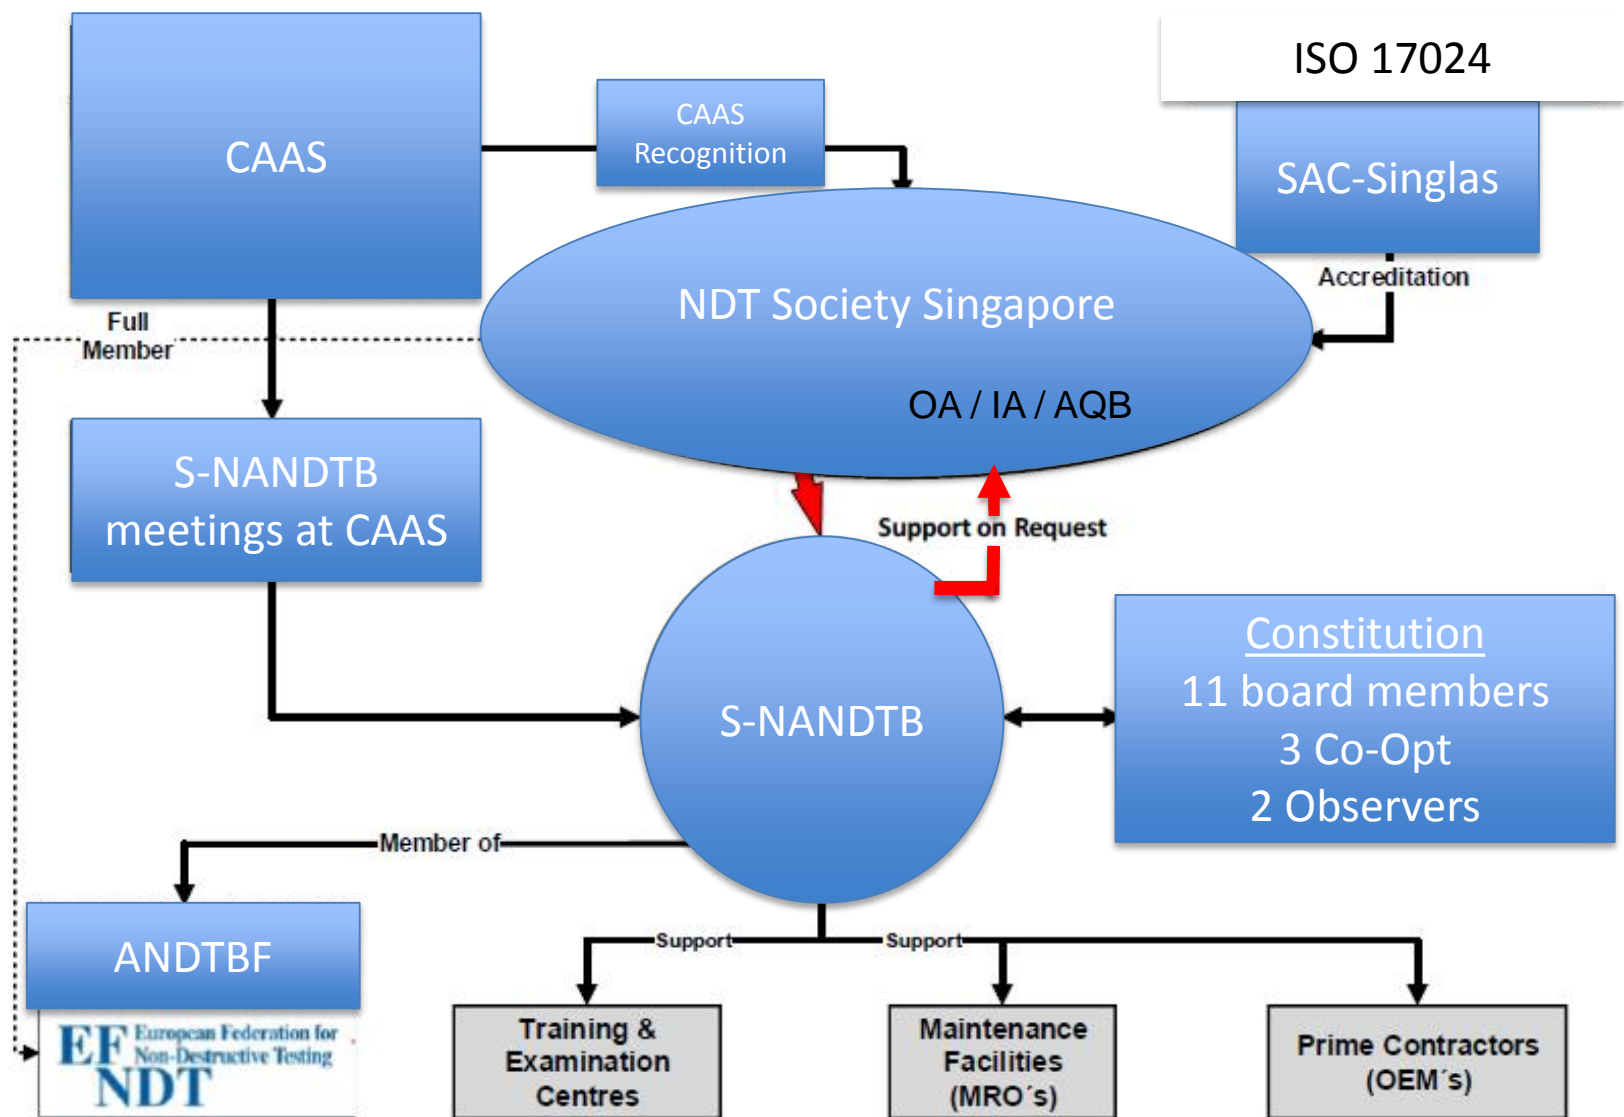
ISO 17024

CAAS

CAAS Recognition

SAC-Singlas

Accreditation

NDT Society Singapore

OA / IA / AQB

Full Member

S-NANDTB meetings at CAAS

Support on Request

S-NANDTB

Constitution
11 board members
3 Co-Opt
2 Observers

Member of

ANDTBF

EF NDT European Federation for Non-Destructive Testing

Support

Support

Training & Examination Centres

Maintenance Facilities (MRO´s)

Prime Contractors (OEM´s)